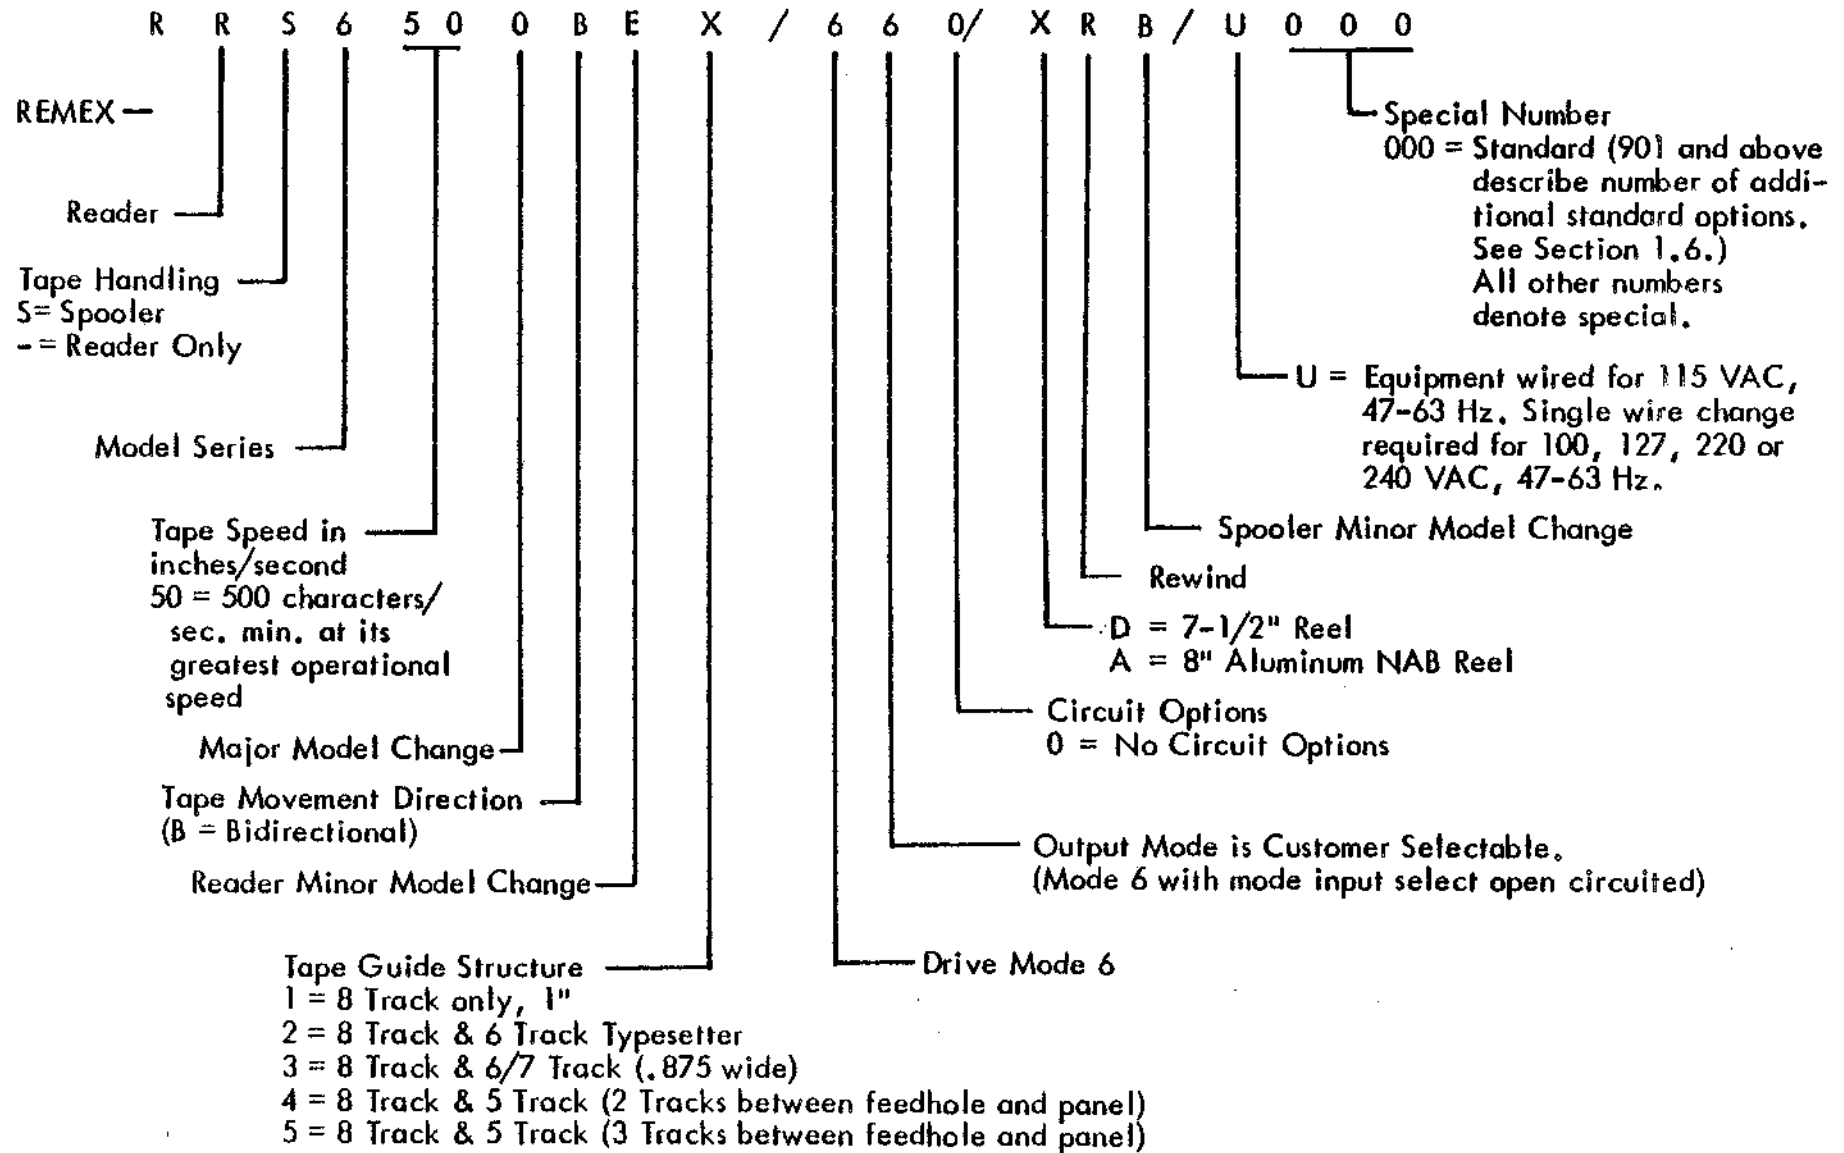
R R S 6 50 0 B E X / 6 6 0/ X R B / U 000

REMEX —

Reader

Tape Handling
S= Spooler
- = Reader Only

Model Series

Tape Speed in inches/second
50 = 500 characters/ sec. min. at its greatest operational speed

Major Model Change

Tape Movement Direction
(B = Bidirectional)

Reader Minor Model Change

Tape Guide Structure
1 = 8 Track only, 1"
2 = 8 Track & 6 Track Typesetter
3 = 8 Track & 6/7 Track (.875 wide)
4 = 8 Track & 5 Track (2 Tracks between feedhole and panel)
5 = 8 Track & 5 Track (3 Tracks between feedhole and panel)

Special Number
000 = Standard (901 and above describe number of additional standard options. See Section 1.6.) All other numbers denote special.

U = Equipment wired for 115 VAC, 47-63 Hz. Single wire change required for 100, 127, 220 or 240 VAC, 47-63 Hz.

Spooler Minor Model Change

Rewind

D = 7-1/2" Reel
A = 8" Aluminum NAB Reel

Circuit Options
0 = No Circuit Options

Output Mode is Customer Selectable.
(Mode 6 with mode input select open circuited)

Drive Mode 6